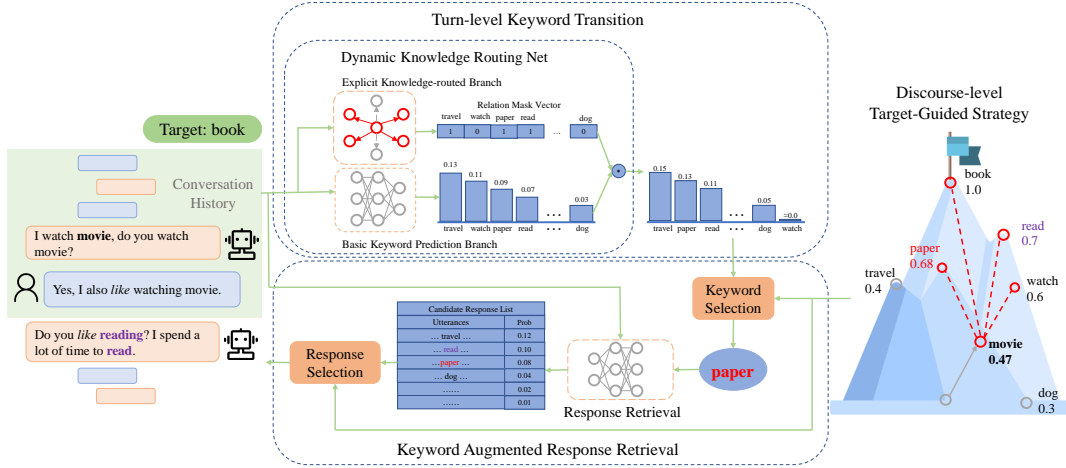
Turn-level Keyword Transition

Dynamic Knowledge Routing Net

Explicit Knowledge-routed Branch

Relation Mask Vector

travel watch paper read dog

1 0 1 1 ... 0

0.13 0.11 0.09 0.07 ... 0.03

travel watch paper read ... dog

Basic Keyword Prediction Branch

0.15 0.13 0.11 ... 0.05 ≈0.0

travel paper read ... dog watch

Target: book

Conversation History

I watch **movie**, do you watch movie?

Yes, I also *like* watching movie.

Do you *like* **reading**? I spend a lot of time to **read**.

Keyword Selection

paper

Response Selection

Candidate Response List

| Utterances | Prob |
|---|---|
| … travel … | 0.12 |
| … read … | 0.10 |
| …paper … | 0.08 |
| … dog … | 0.04 |
| …… | 0.02 |
| …… | 0.01 |

Response Retrieval

Keyword Augmented Response Retrieval

Discourse-level Target-Guided Strategy

book 1.0

read 0.7

paper 0.68

travel 0.4

watch 0.6

movie 0.47

dog 0.3